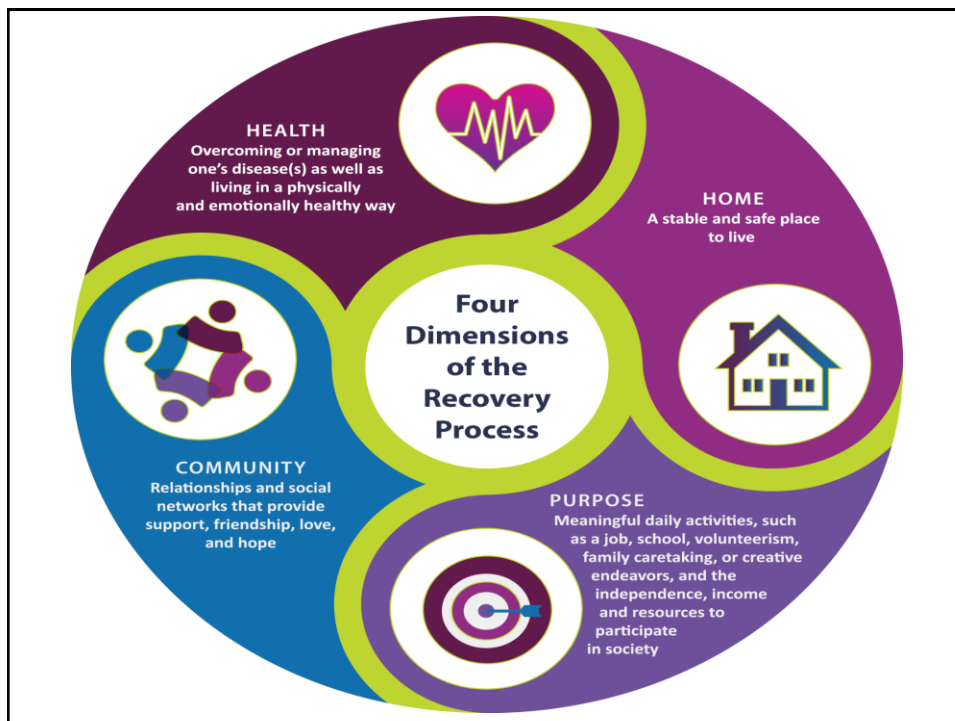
HEALTH
Overcoming or managing one's disease(s) as well as living in a physically and emotionally healthy way

HOME
A stable and safe place to live

Four Dimensions of the Recovery Process

COMMUNITY
Relationships and social networks that provide support, friendship, love, and hope

PURPOSE
Meaningful daily activities, such as a job, school, volunteerism, family caretaking, or creative endeavors, and the independence, income and resources to participate in society